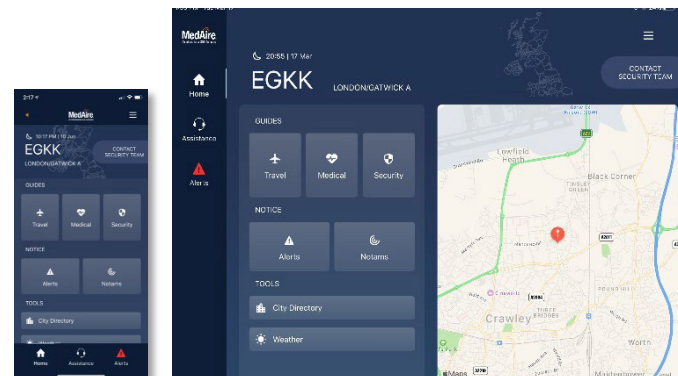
2:17
MedAire
10:17 PM | 16 Jan
EGKK
LONDON/GATWICK A
CONTACT SECURITY TEAM
GUIDES
Travel
Medical
Security
NOTICE
Alerts
Notams
TOOLS
City Directory
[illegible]
Home
Assistance
Alerts

MedAire
Home
Assistance
Alerts
20:55 | 17 Mar
EGKK
LONDON/GATWICK A
CONTACT SECURITY TEAM
GUIDES
Travel
Medical
Security
NOTICE
Alerts
Notams
TOOLS
City Directory
Weather
Lowfield Heath
Black Corner
Tinsley Green
Crawley
Three Bridges
Worth
Maps